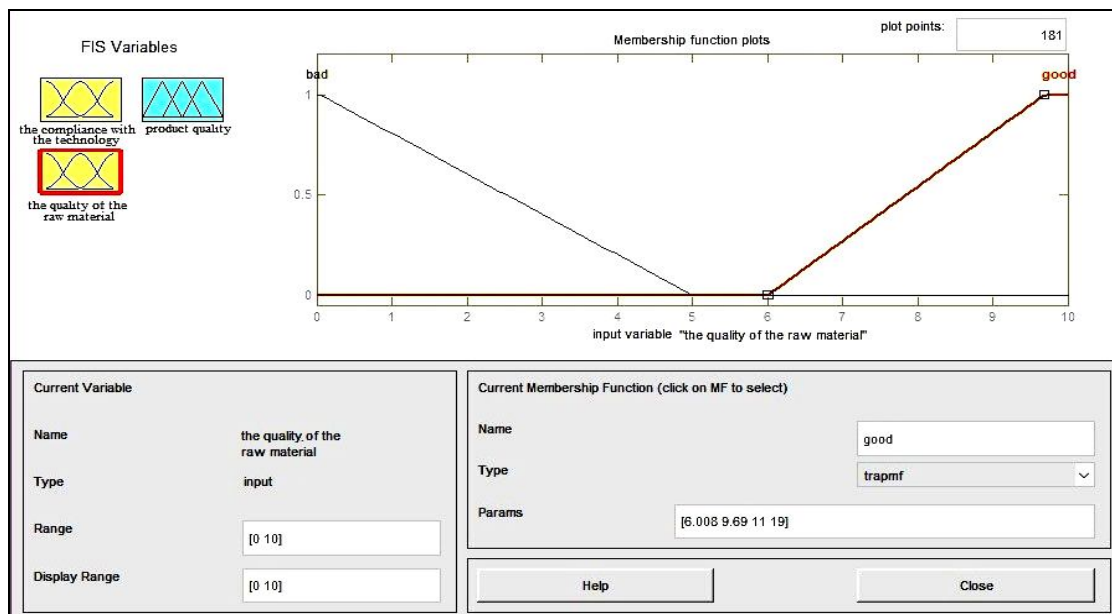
FIS Variables

the compliance with the technology

product quality

the quality of the raw material

Membership function plots

plot points: 181

bad

good

1

0.5

0

0 1 2 3 4 5 6 7 8 9 10

input variable "the quality of the raw material"

Current Variable

Name the quality of the raw material

Type input

Range [0 10]

Display Range [0 10]

Current Membership Function (click on MF to select)

Name good

Type trapmf

Params [6.008 9.69 11 19]

Help

Close